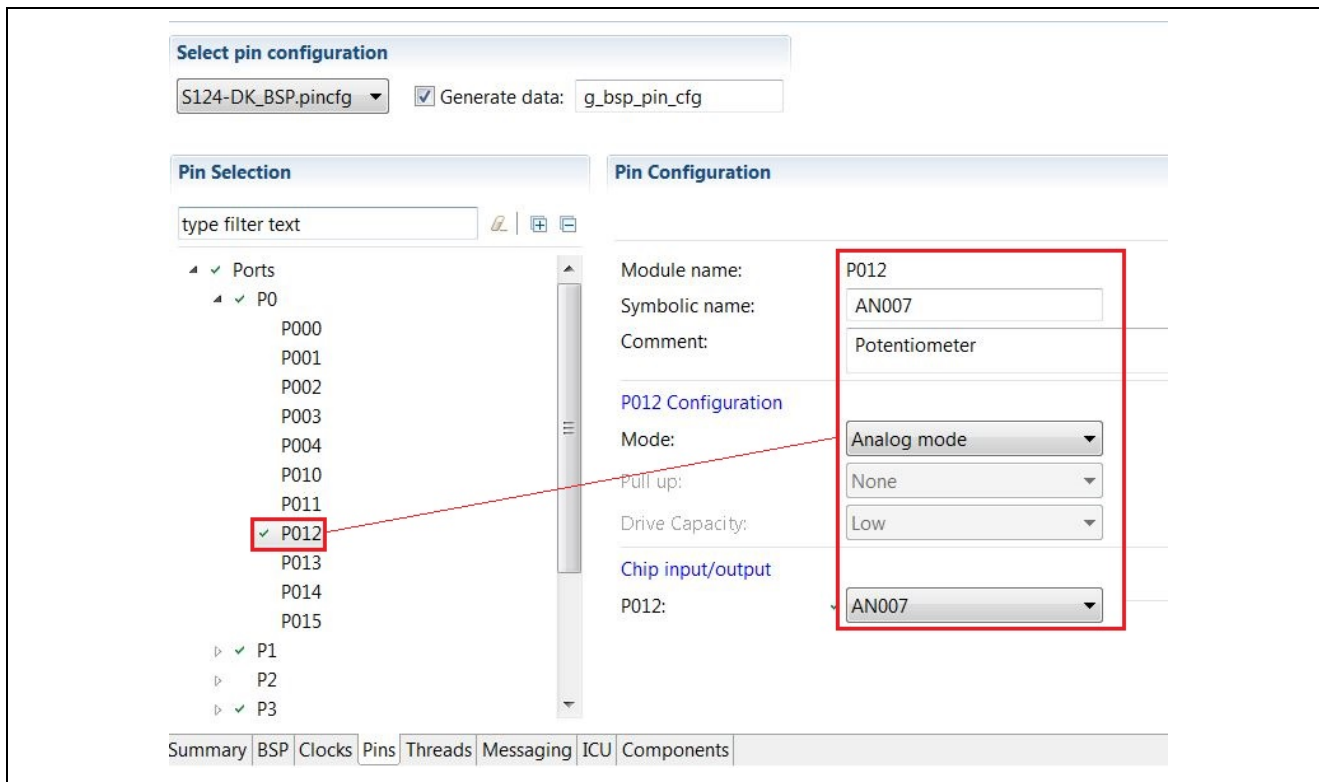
Select pin configuration

S124-DK_BSP.pincfg Generate data: g_bsp_pin_cfg

Pin Selection

type filter text

Ports
P0
P000
P001
P002
P003
P004
P010
P011
P012
P013
P014
P015
P1
P2
P3

Pin Configuration

Module name: P012
Symbolic name: AN007
Comment: Potentiometer

P012 Configuration
Mode: Analog mode
Pull up: None
Drive Capacity: Low

Chip input/output
P012: AN007

Summary | BSP | Clocks | Pins | Threads | Messaging | ICU | Components